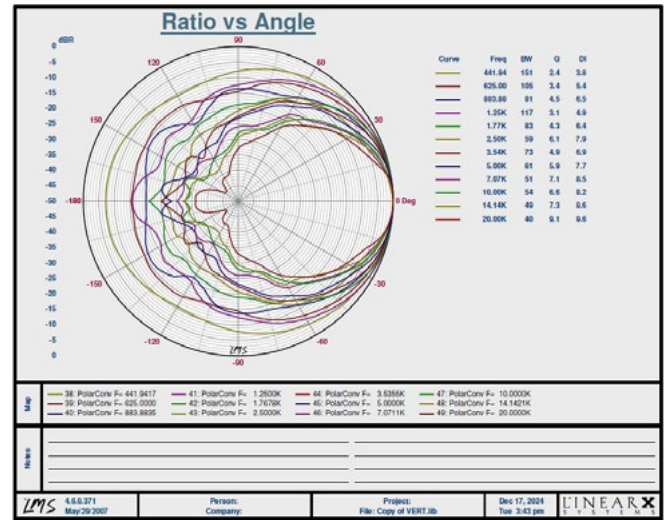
Ratio vs Angle

dBR
0
-5
-10
-15
-20
-25
-30
-35
-40
-45
-50
-45
-40
-35
-30
-25
-20
-15
-10
-5
0

90
120
60
150
30
-180
0 Deg
-150
-30
-120
-60
-90
LMS

| Curve | Freq | BW | Q | DI |
|---|---|---|---|---|
| | 441.94 | 151 | 2.4 | 3.6 |
| | 625.00 | 105 | 3.4 | 5.4 |
| | 883.88 | 81 | 4.5 | 6.5 |
| | 1.25K | 117 | 3.1 | 4.9 |
| | 1.77K | 83 | 4.3 | 6.4 |
| | 2.50K | 59 | 6.1 | 7.9 |
| | 3.54K | 73 | 4.9 | 6.9 |
| | 5.00K | 61 | 5.9 | 7.7 |
| | 7.07K | 51 | 7.1 | 8.5 |
| | 10.00K | 54 | 6.6 | 8.2 |
| | 14.14K | 49 | 7.3 | 8.6 |
| | 20.00K | 40 | 9.1 | 9.6 |

Map
38: PolarConv F= 441.9417
39: PolarConv F= 625.0000
40: PolarConv F= 883.8835
41: PolarConv F= 1.2500K
42: PolarConv F= 1.7678K
43: PolarConv F= 2.5000K
44: PolarConv F= 3.5355K
45: PolarConv F= 5.0000K
46: PolarConv F= 7.0711K
47: PolarConv F= 10.0000K
48: PolarConv F= 14.1421K
49: PolarConv F= 20.0000K

Notes

LMS 4.6.0.371 May/29/2007
Person:
Company:
Project:
File: Copy of VERT.lib
Dec 17, 2024
Tue 3:43 pm
LINEARX SYSTEMS